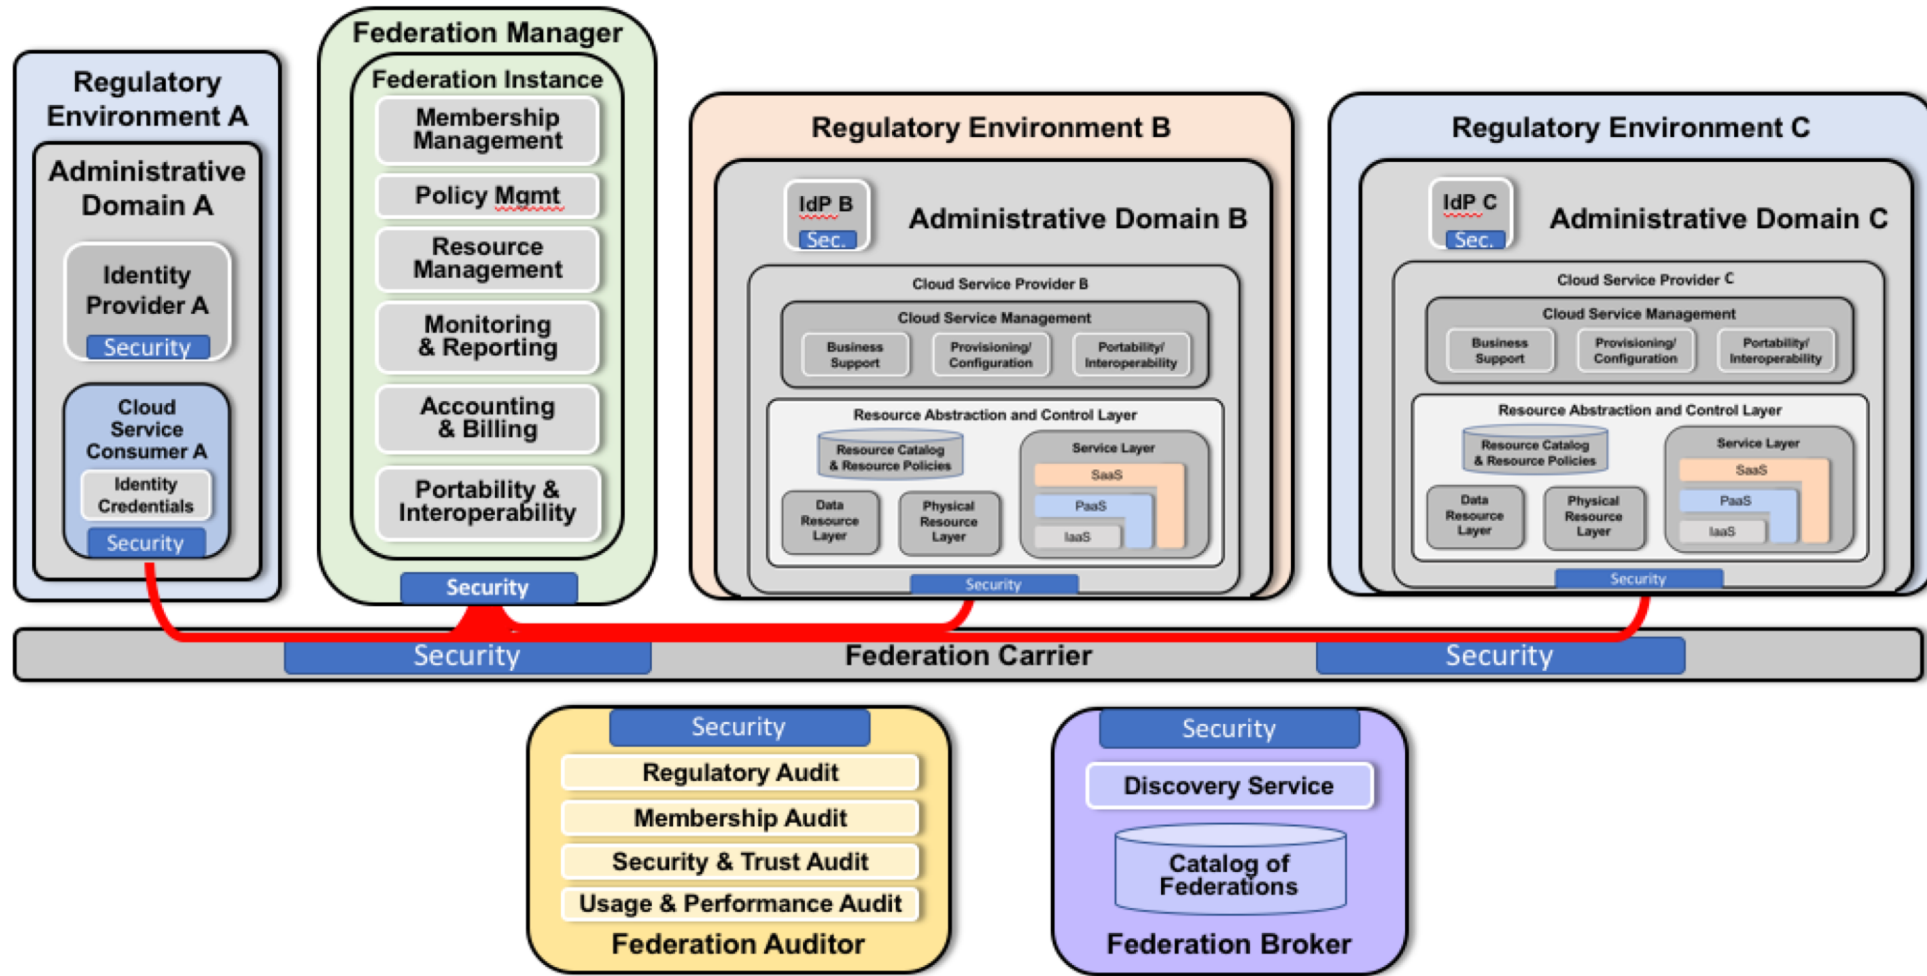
Regulatory Environment A

Administrative Domain A

Identity Provider A

Security

Cloud Service Consumer A

Identity Credentials

Security

Federation Manager

Federation Instance

Membership Management

Policy Mgmt

Resource Management

Monitoring & Reporting

Accounting & Billing

Portability & Interoperability

Security

Regulatory Environment B

IdP B

Sec.

Administrative Domain B

Cloud Service Provider B

Cloud Service Management

Business Support

Provisioning/ Configuration

Portability/ Interoperability

Resource Abstraction and Control Layer

Resource Catalog & Resource Policies

Service Layer

SaaS

PaaS

IaaS

Data Resource Layer

Physical Resource Layer

Security

Regulatory Environment C

IdP C

Sec.

Administrative Domain C

Cloud Service Provider C

Cloud Service Management

Business Support

Provisioning/ Configuration

Portability/ Interoperability

Resource Abstraction and Control Layer

Resource Catalog & Resource Policies

Service Layer

SaaS

PaaS

IaaS

Data Resource Layer

Physical Resource Layer

Security

Security

Federation Carrier

Security

Security

Regulatory Audit

Membership Audit

Security & Trust Audit

Usage & Performance Audit

Federation Auditor

Security

Discovery Service

Catalog of Federations

Federation Broker